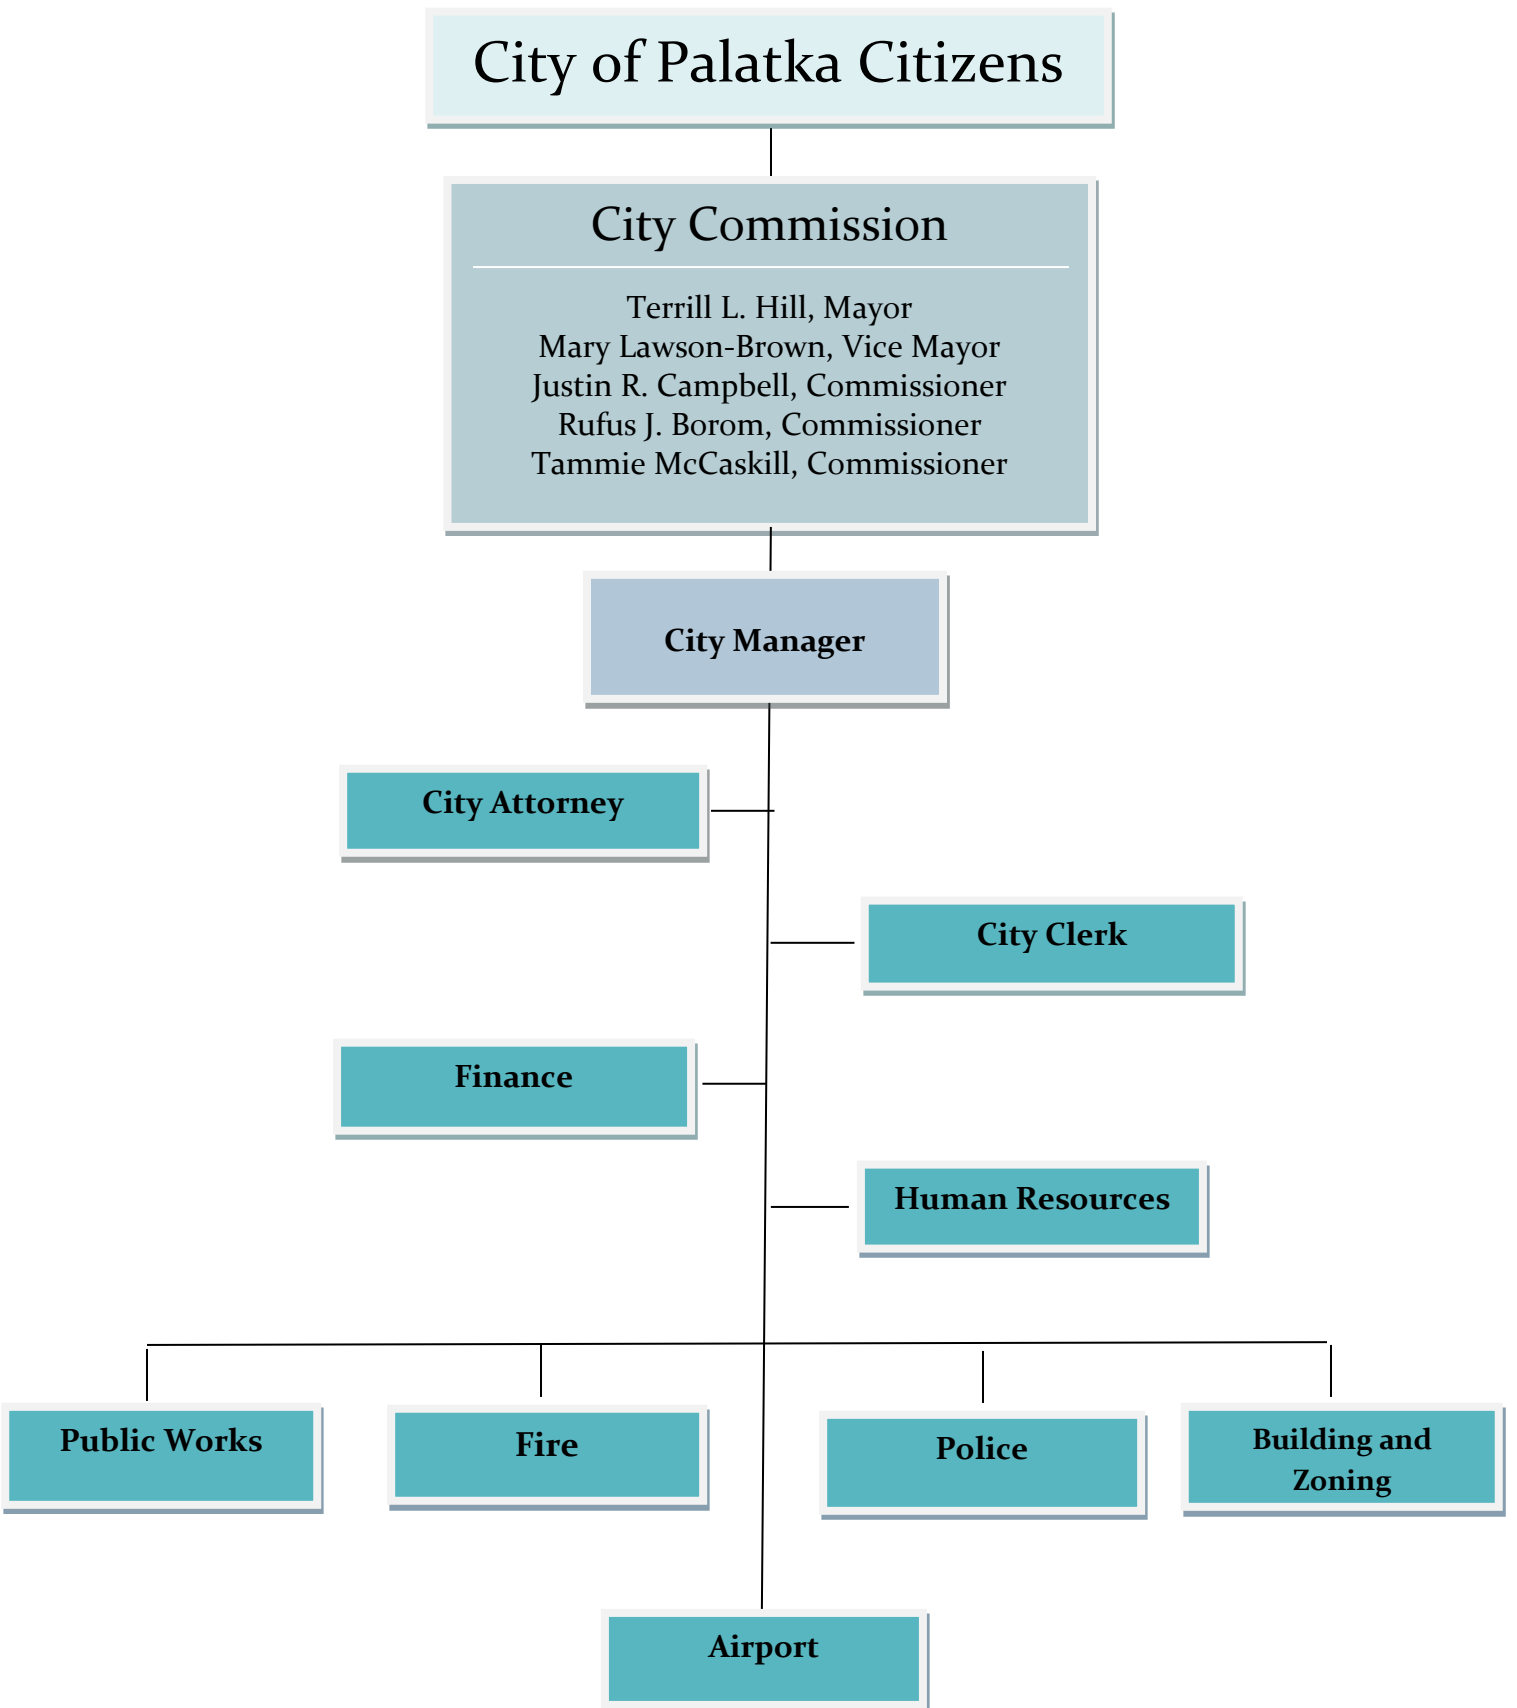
City of Palatka Citizens

City Commission

Terrill L. Hill, Mayor
Mary Lawson-Brown, Vice Mayor
Justin R. Campbell, Commissioner
Rufus J. Borom, Commissioner
Tammie McCaskill, Commissioner

City Manager

City Attorney

City Clerk

Finance

Human Resources

Public Works

Fire

Police

Building and Zoning

Airport